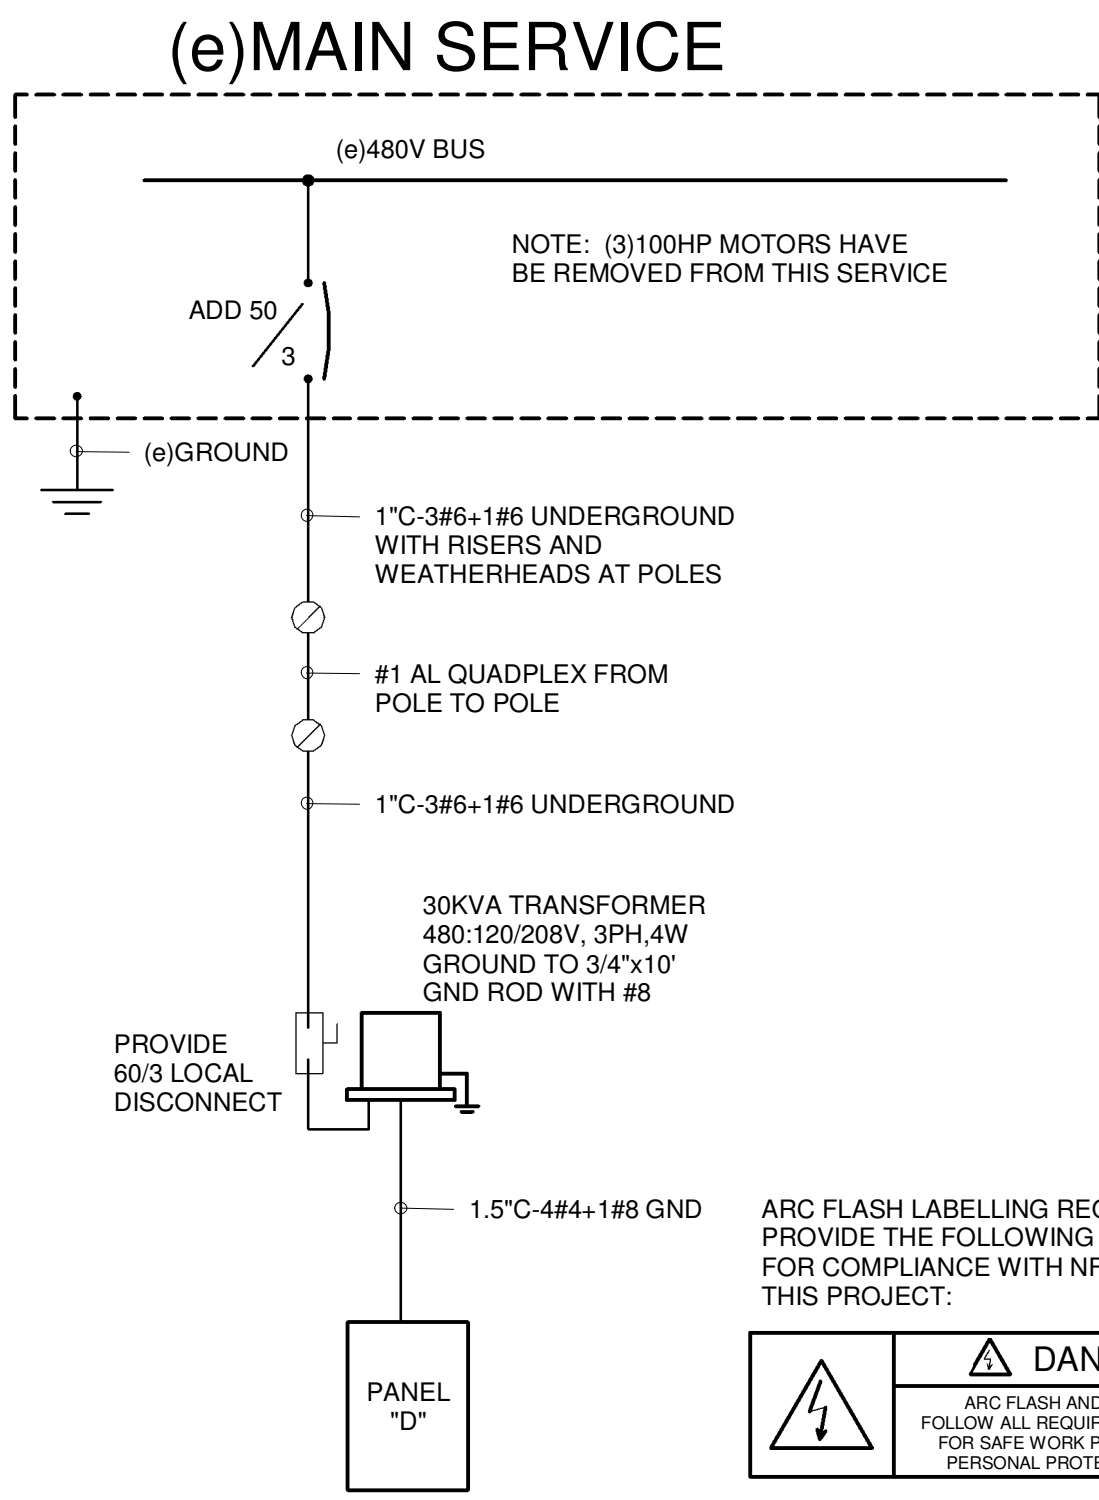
(e)MAIN SERVICE

(e)480V BUS

NOTE: (3)100HP MOTORS HAVE BE REMOVED FROM THIS SERVICE

ADD 50 / 3

(e)GROUND

1"C-3#6+1#6 UNDERGROUND WITH RISERS AND WEATHERHEADS AT POLES

#1 AL QUADPLEX FROM POLE TO POLE

1"C-3#6+1#6 UNDERGROUND

30KVA TRANSFORMER
480:120/208V, 3PH,4W
GROUND TO 3/4"x10'
GND ROD WITH #8

PROVIDE
60/3 LOCAL
DISCONNECT

1.5"C-4#4+1#8 GND

PANEL
"D"

ARC FLASH LABELLING REQ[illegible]
PROVIDE THE FOLLOWING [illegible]
FOR COMPLIANCE WITH NF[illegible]
THIS PROJECT:

DAN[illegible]

ARC FLASH AND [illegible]
FOLLOW ALL REQUI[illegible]
FOR SAFE WORK P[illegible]
PERSONAL PROTE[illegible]